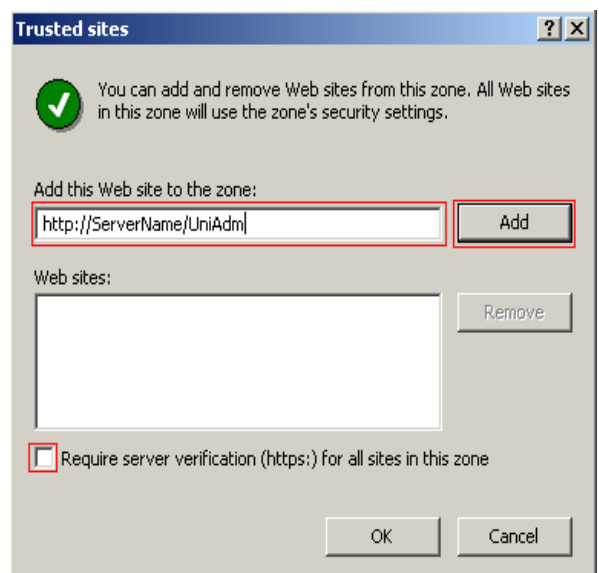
Trusted sites

?

You can add and remove Web sites from this zone. All Web sites in this zone will use the zone's security settings.

Add this Web site to the zone:

http://ServerName/UniAdm

Add

Web sites:

Remove

Require server verification (https:) for all sites in this zone

OK

Cancel